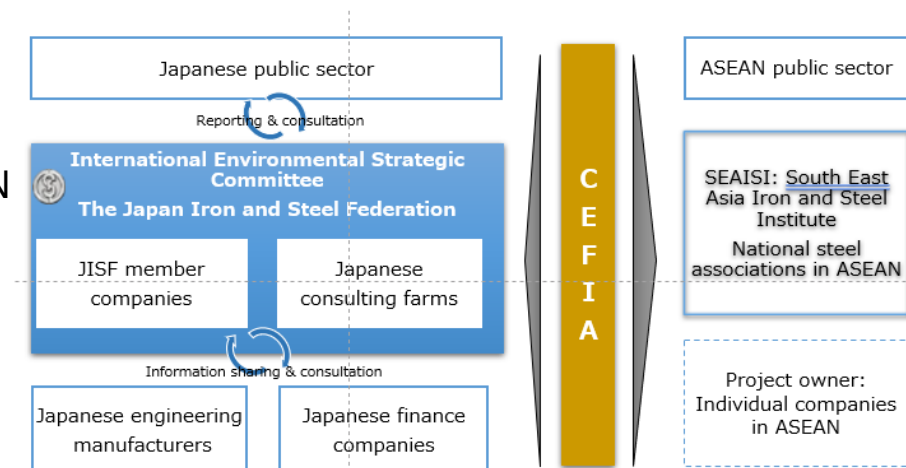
Japanese public sector

Reporting & consultation

International Environmental Strategic Committee
The Japan Iron and Steel Federation

JISF member companies

Japanese consulting farms

Information sharing & consultation

Japanese engineering manufacturers

Japanese finance companies

C E F I A

ASEAN public sector

SEAISI: South East Asia Iron and Steel Institute

National steel associations in ASEAN

Project owner: Individual companies in ASEAN